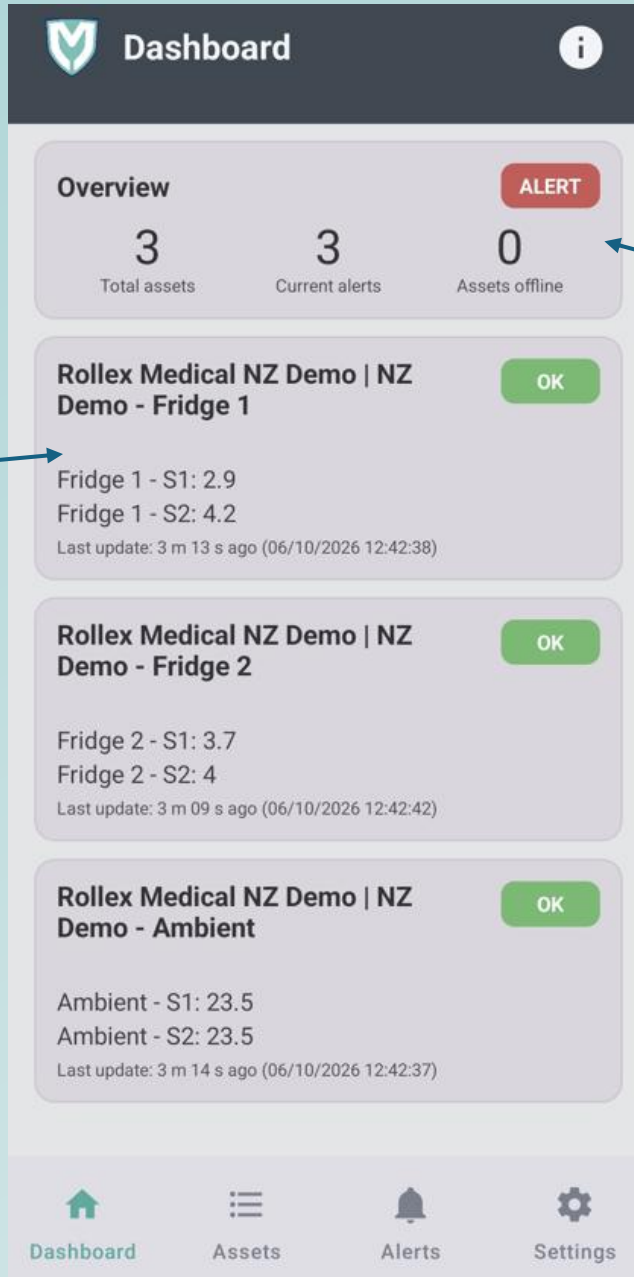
Dashboard

Overview

ALERT

3
Total assets

3
Current alerts

0
Assets offline

Rollex Medical NZ Demo | NZ Demo - Fridge 1

OK

Fridge 1 - S1: 2.9
Fridge 1 - S2: 4.2
Last update: 3 m 13 s ago (06/10/2026 12:42:38)

Rollex Medical NZ Demo | NZ Demo - Fridge 2

OK

Fridge 2 - S1: 3.7
Fridge 2 - S2: 4
Last update: 3 m 09 s ago (06/10/2026 12:42:42)

Rollex Medical NZ Demo | NZ Demo - Ambient

OK

Ambient - S1: 23.5
Ambient - S2: 23.5
Last update: 3 m 14 s ago (06/10/2026 12:42:37)

Dashboard
Assets
Alerts
Settings